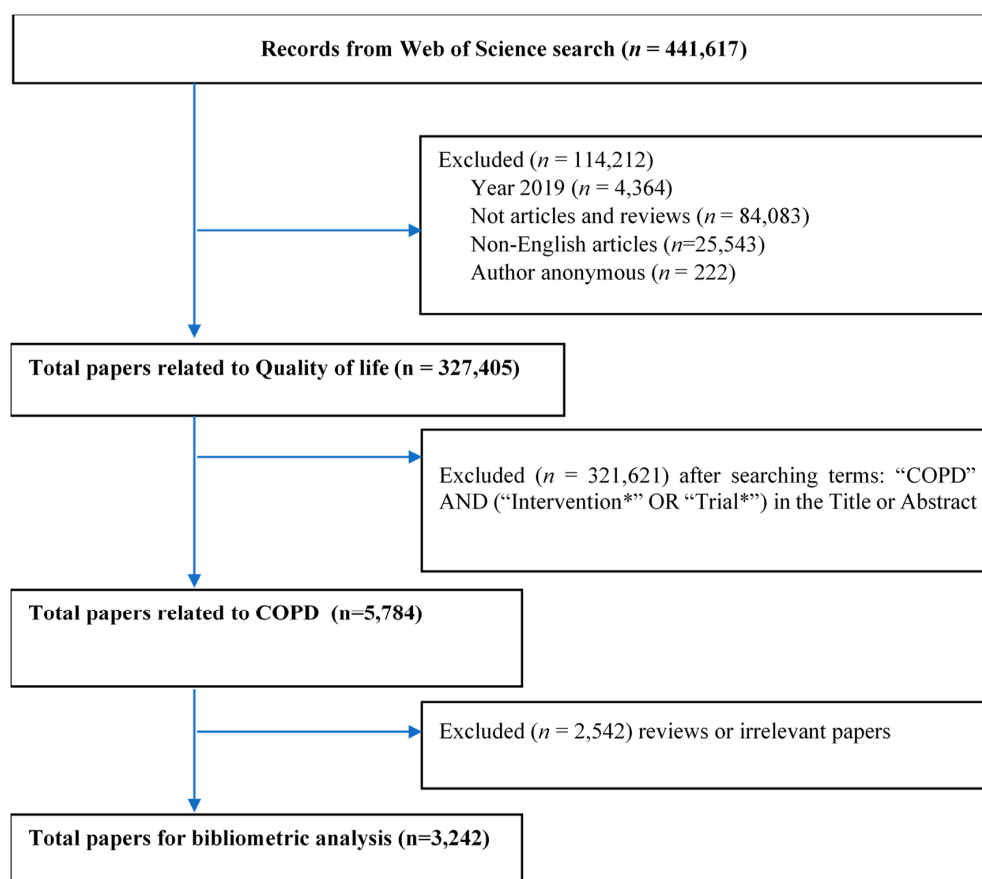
Records from Web of Science search ($n$ = 441,617)

Excluded ($n$ = 114,212)
Year 2019 ($n$ = 4,364)
Not articles and reviews ($n$ = 84,083)
Non-English articles ($n$=25,543)
Author anonymous ($n$ = 222)

Total papers related to Quality of life (n = 327,405)

Excluded ($n$ = 321,621) after searching terms: "COPD" AND ("Intervention*" OR "Trial*") in the Title or Abstract

Total papers related to COPD (n=5,784)

Excluded ($n$ = 2,542) reviews or irrelevant papers

Total papers for bibliometric analysis (n=3,242)